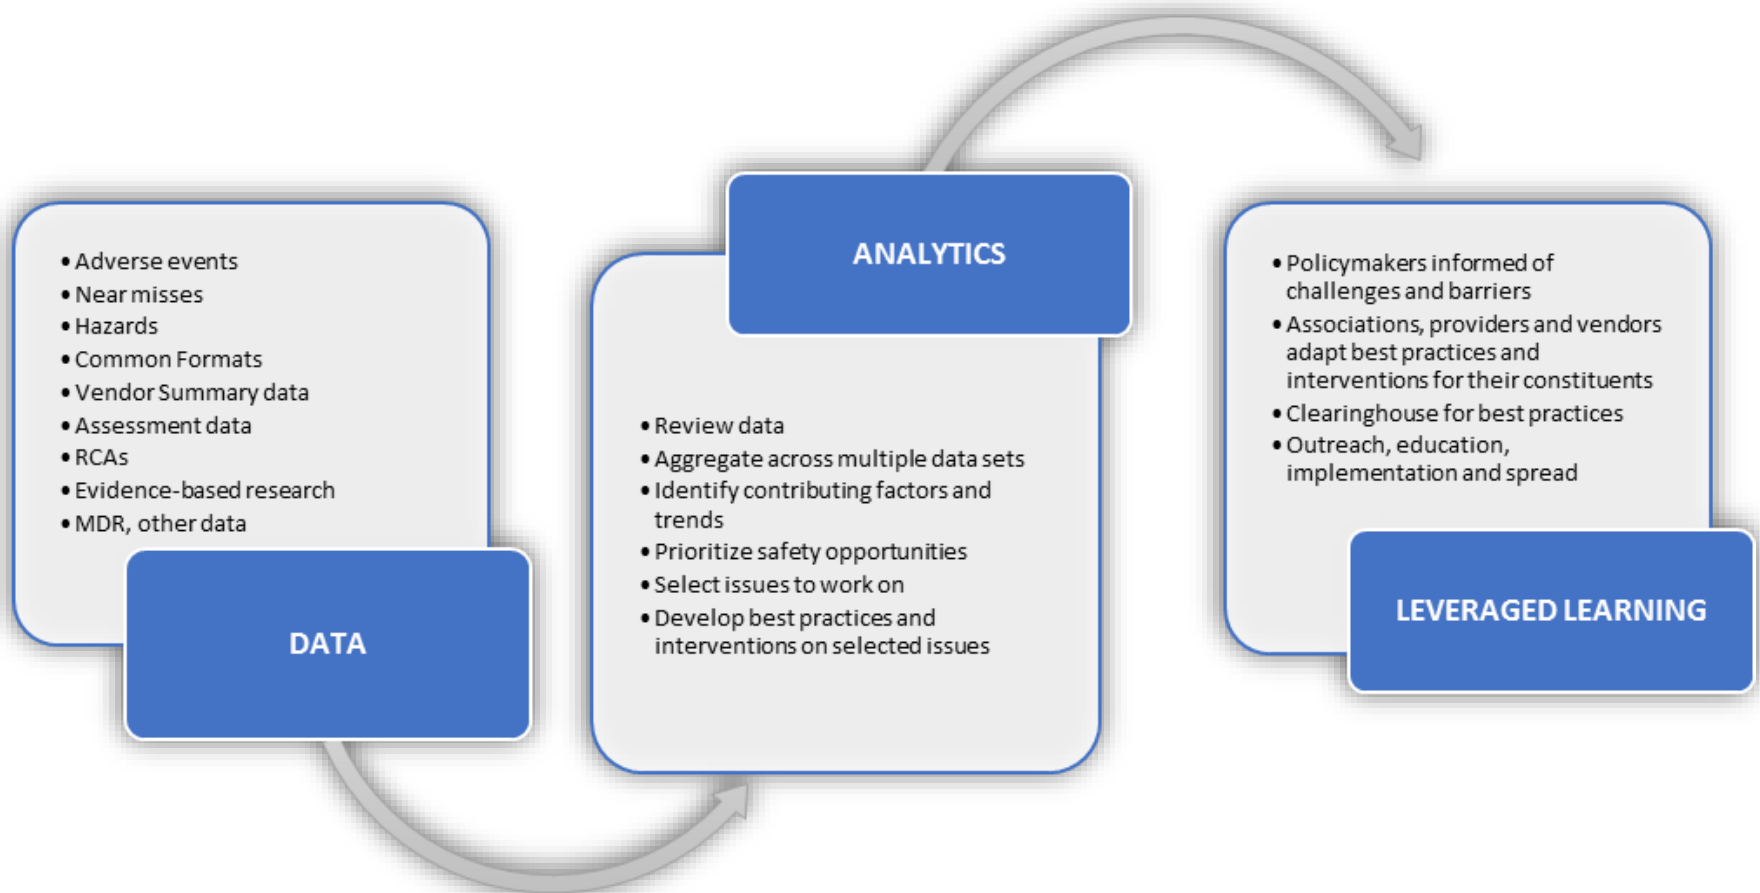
• Adverse events
• Near misses
• Hazards
• Common Formats
• Vendor Summary data
• Assessment data
• RCAs
• Evidence-based research
• MDR, other data

DATA

ANALYTICS

• Review data
• Aggregate across multiple data sets
• Identify contributing factors and trends
• Prioritize safety opportunities
• Select issues to work on
• Develop best practices and interventions on selected issues

• Policymakers informed of challenges and barriers
• Associations, providers and vendors adapt best practices and interventions for their constituents
• Clearinghouse for best practices
• Outreach, education, implementation and spread

LEVERAGED LEARNING